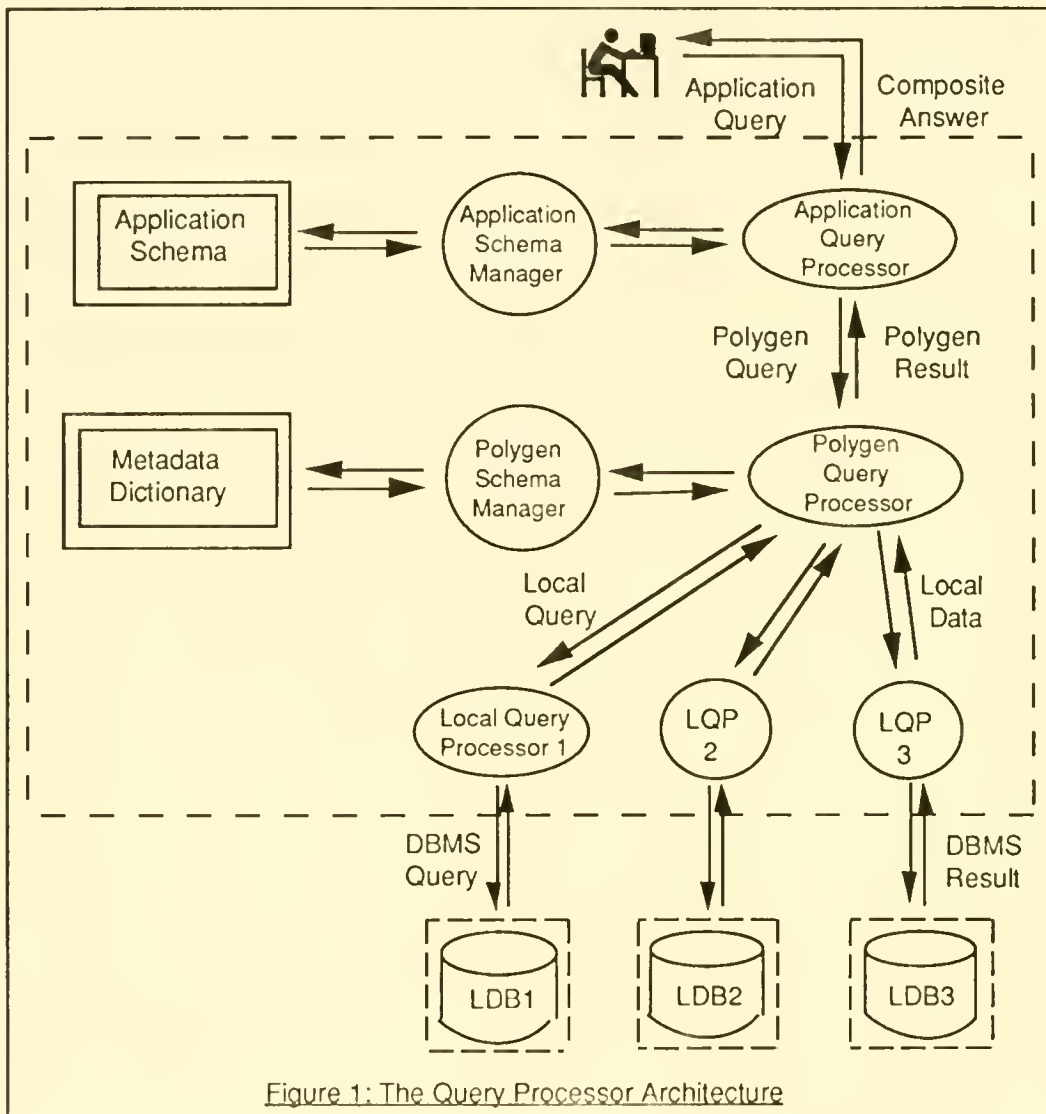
Application Query

Composite Answer

Application Schema

Application Schema Manager

Application Query Processor

Polygen Query

Polygen Result

Metadata Dictionary

Polygen Schema Manager

Polygen Query Processor

Local Query

Local Data

Local Query Processor 1

LQP 2

LQP 3

DBMS Query

DBMS Result

LDB1

LDB2

LDB3

Figure 1: The Query Processor Architecture